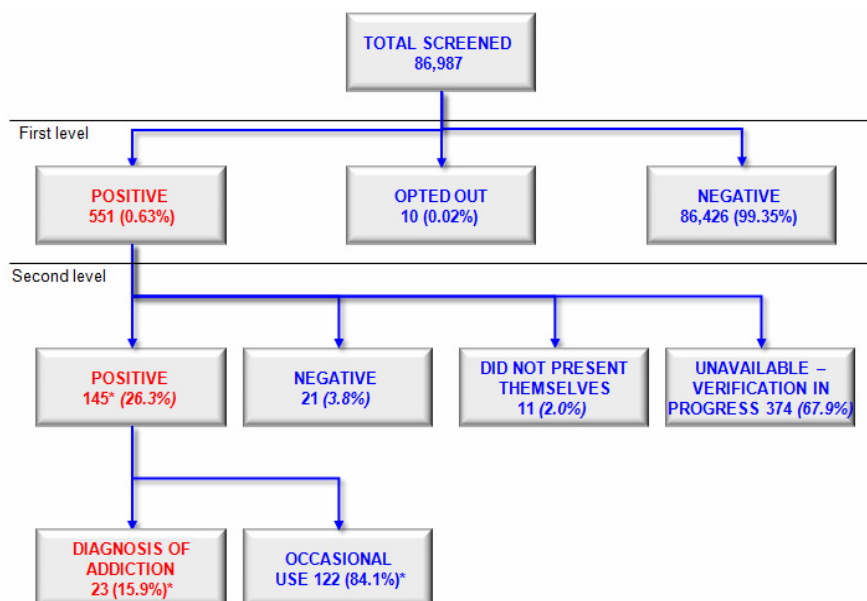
TOTAL SCREENED
86,987

First level

POSITIVE
551 (0.63%)

OPTED OUT
10 (0.02%)

NEGATIVE
86,426 (99.35%)

Second level

POSITIVE
145* (26.3%)

NEGATIVE
21 (3.8%)

DID NOT PRESENT THEMSELVES
11 (2.0%)

UNAVAILABLE – VERIFICATION IN PROGRESS 374 (67.9%)

DIAGNOSIS OF ADDICTION
23 (15.9%)*

OCCASIONAL USE 122 (84.1%)*